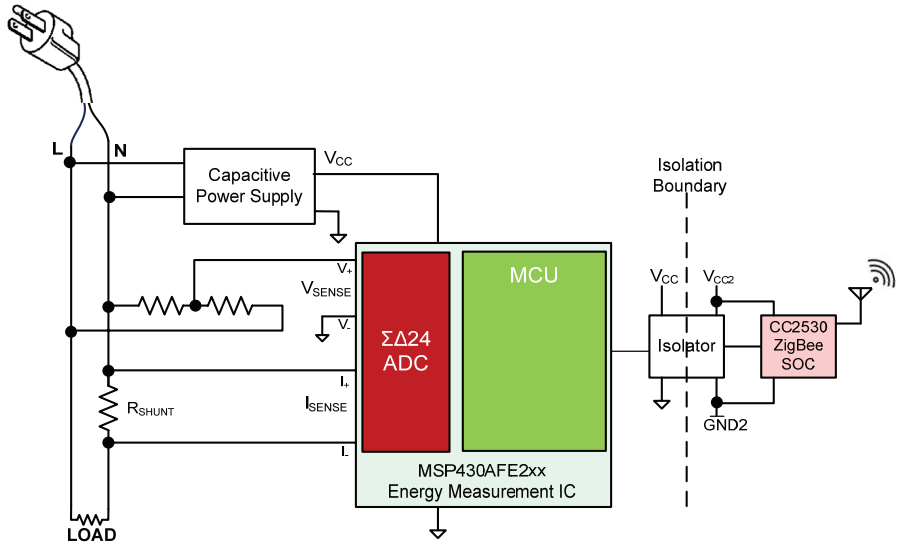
L
N
Capacitive Power Supply
$V_{CC}$
$V_+$
$V_{SENSE}$
$V_-$
$I_+$
$I_{SENSE}$
$I_-$
$R_{SHUNT}$
LOAD
ΣΔ24 ADC
MCU
MSP430AFE2xx
Energy Measurement IC
Isolation Boundary
$V_{CC}$
$V_{CC2}$
Isolator
CC2530 ZigBee SOC
GND2